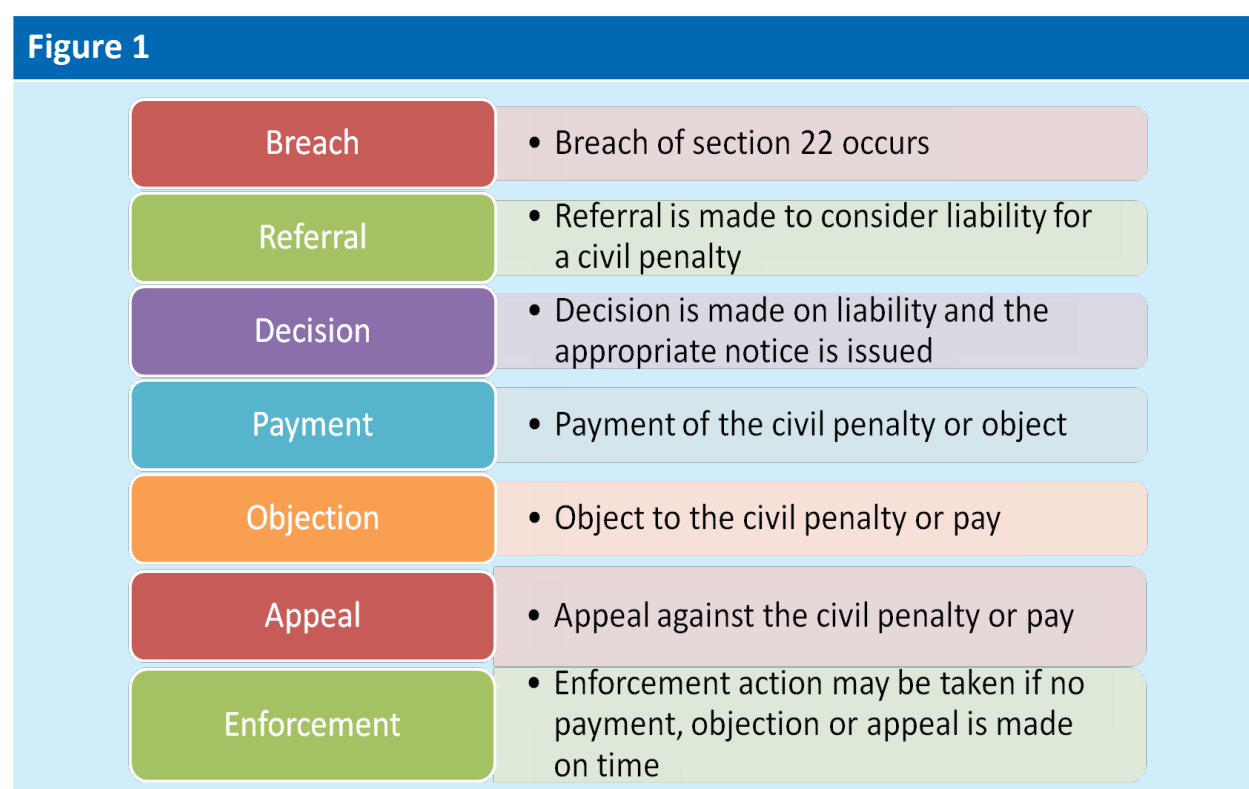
Figure 1

Breach
• Breach of section 22 occurs

Referral
• Referral is made to consider liability for a civil penalty

Decision
• Decision is made on liability and the appropriate notice is issued

Payment
• Payment of the civil penalty or object

Objection
• Object to the civil penalty or pay

Appeal
• Appeal against the civil penalty or pay

Enforcement
• Enforcement action may be taken if no payment, objection or appeal is made on time